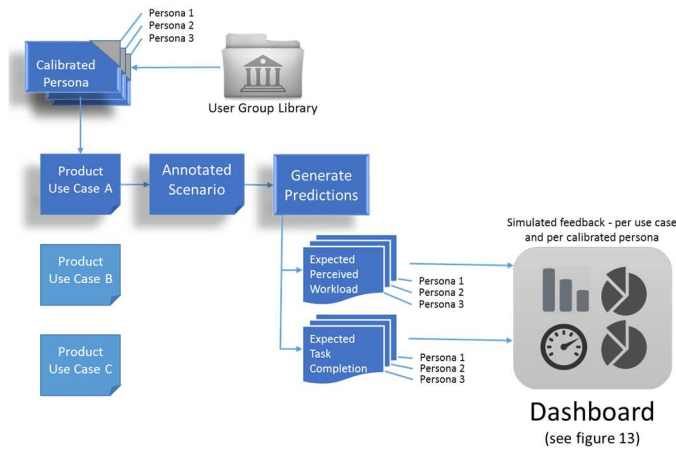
Persona 1
Persona 2
Persona 3

Calibrated Persona

User Group Library

Product Use Case A

Annotated Scenario

Generate Predictions

Product Use Case B

Product Use Case C

Simulated feedback - per use case and per calibrated persona

Expected Perceived Workload

Persona 1
Persona 2
Persona 3

Expected Task Completion

Persona 1
Persona 2
Persona 3

Dashboard
(see figure 13)